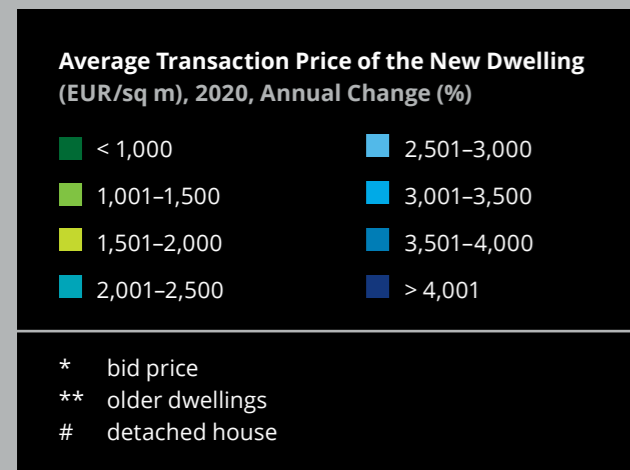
**Average Transaction Price of the New Dwelling**
**(EUR/sq m), 2020, Annual Change (%)**

< 1,000
1,001–1,500
1,501–2,000
2,001–2,500

2,501–3,000
3,001–3,500
3,501–4,000
> 4,001

* bid price
** older dwellings
# detached house